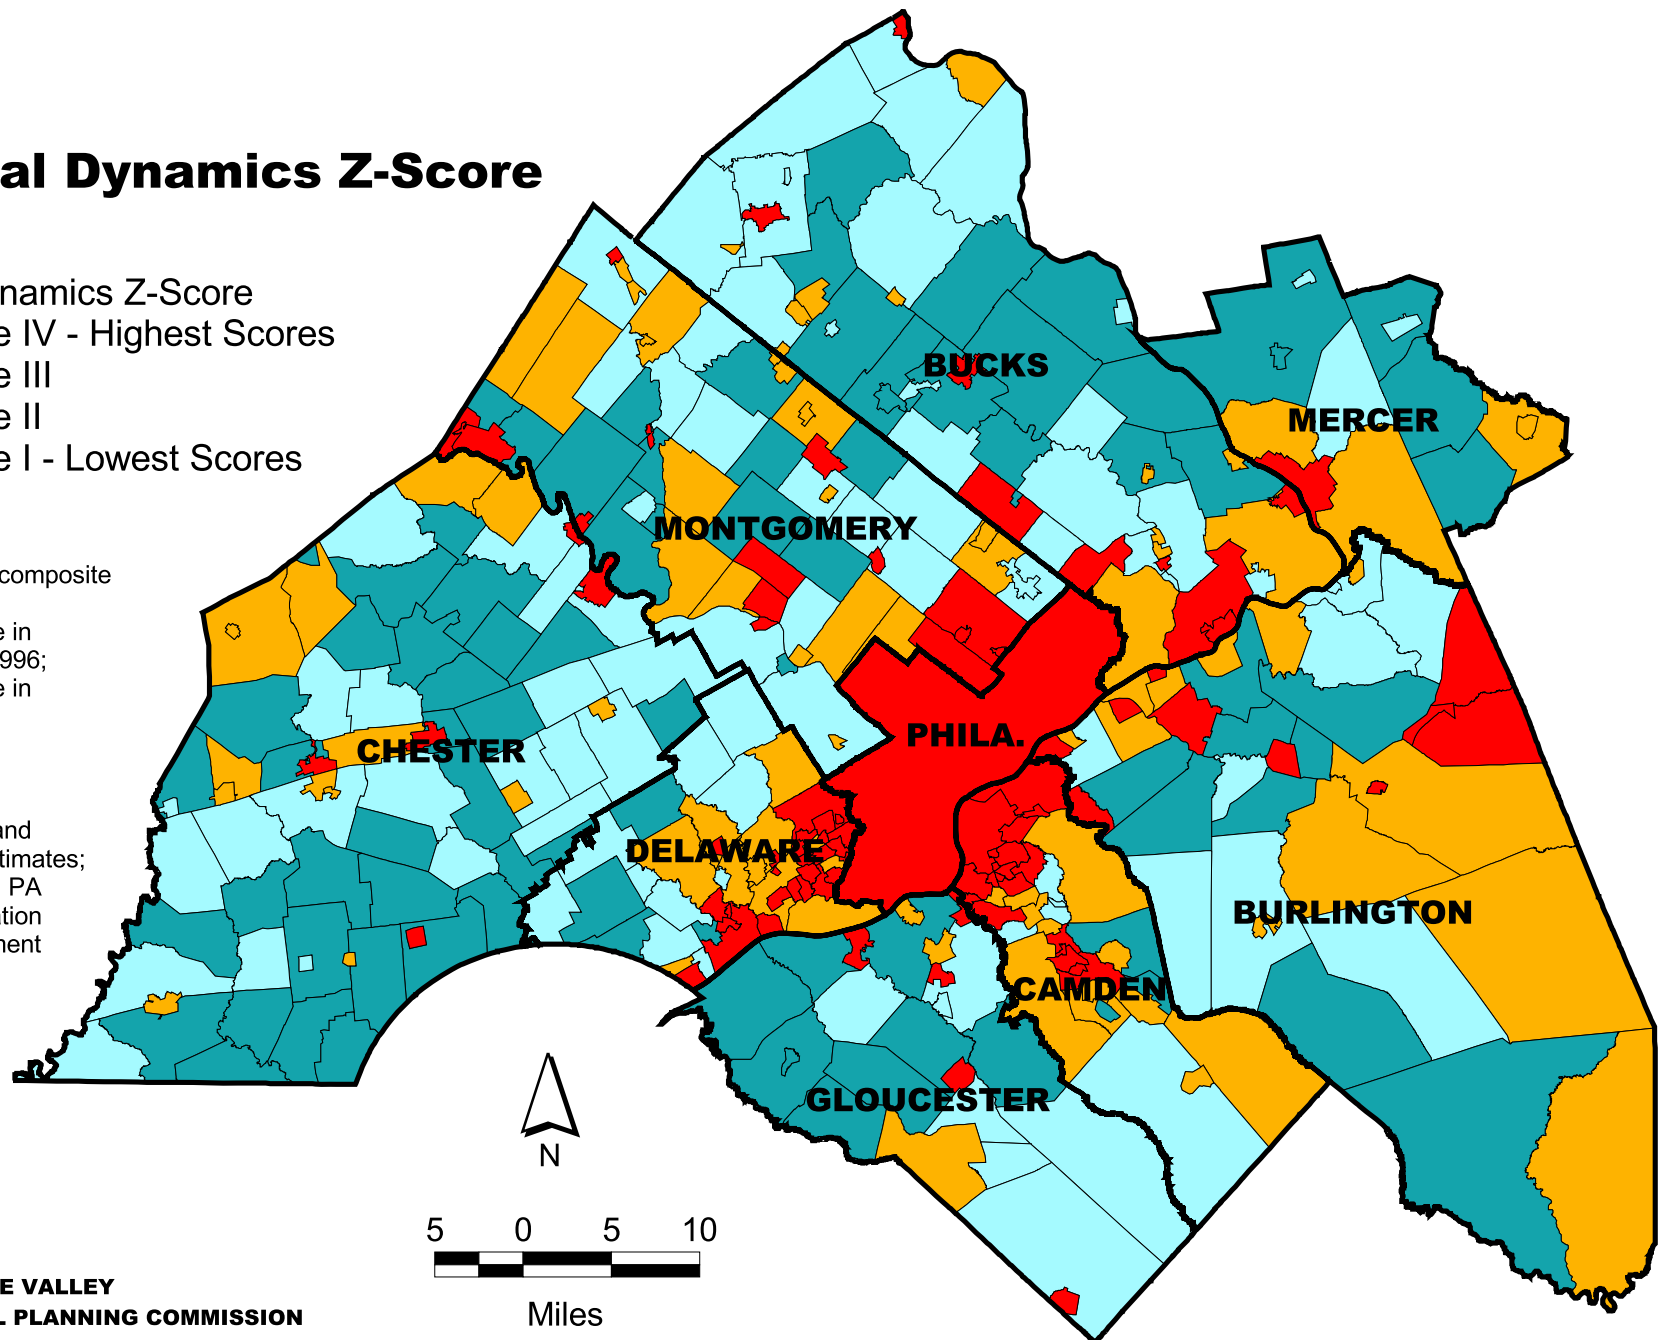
al Dynamics Z-Score

namics Z-Score
e IV - Highest Scores
e III
e II
e I - Lowest Scores

composite

e in
996;
e in

and
timates;
PA
tion
nent

BUCKS
MERCER
MONTGOMERY
CHESTER
PHILA.
DELAWARE
BURLINGTON
CAMDEN
GLOUCESTER

N

5 0 5 10
Miles

E VALLEY
. PLANNING COMMISSION